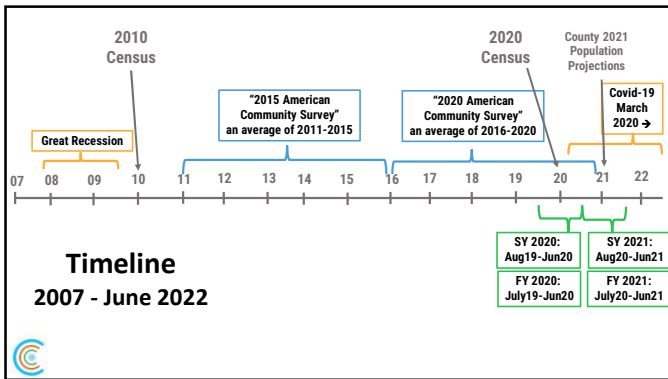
2010 Census

2020 Census

County 2021 Population Projections

"2015 American Community Survey" an average of 2011-2015

"2020 American Community Survey" an average of 2016-2020

Covid-19 March 2020 →

Great Recession

07 08 09 10 11 12 13 14 15 16 17 18 19 20 21 22

SY 2020: Aug19-Jun20

SY 2021: Aug20-Jun21

FY 2020: July19-Jun20

FY 2021: July20-Jun21

Timeline
2007 - June 2022